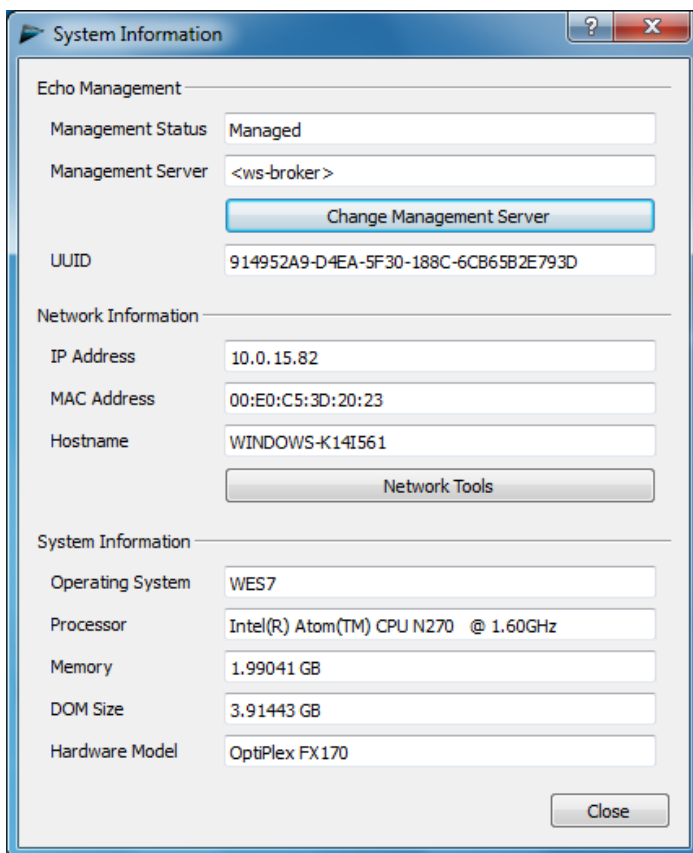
System Information

?
X

Echo Management

Management Status Managed

Management Server <ws-broker>

Change Management Server

UUID 914952A9-D4EA-5F30-188C-6CB65B2E793D

Network Information

IP Address 10.0.15.82

MAC Address 00:E0:C5:3D:20:23

Hostname WINDOWS-K14I561

Network Tools

System Information

Operating System WES7

Processor Intel(R) Atom(TM) CPU N270 @ 1.60GHz

Memory 1.99041 GB

DOM Size 3.91443 GB

Hardware Model OptiPlex FX170

Close